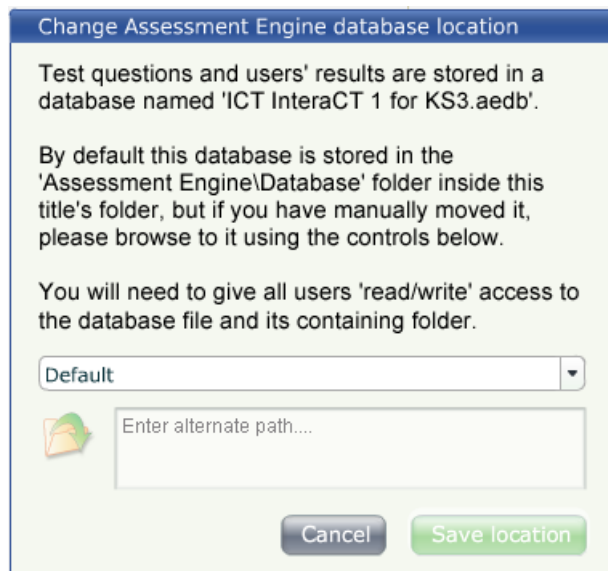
Change Assessment Engine database location

Test questions and users' results are stored in a database named 'ICT InteraCT 1 for KS3.aedb'.

By default this database is stored in the 'Assessment Engine\Database' folder inside this title's folder, but if you have manually moved it, please browse to it using the controls below.

You will need to give all users 'read/write' access to the database file and its containing folder.

Default

Enter alternate path....

Cancel

Save location